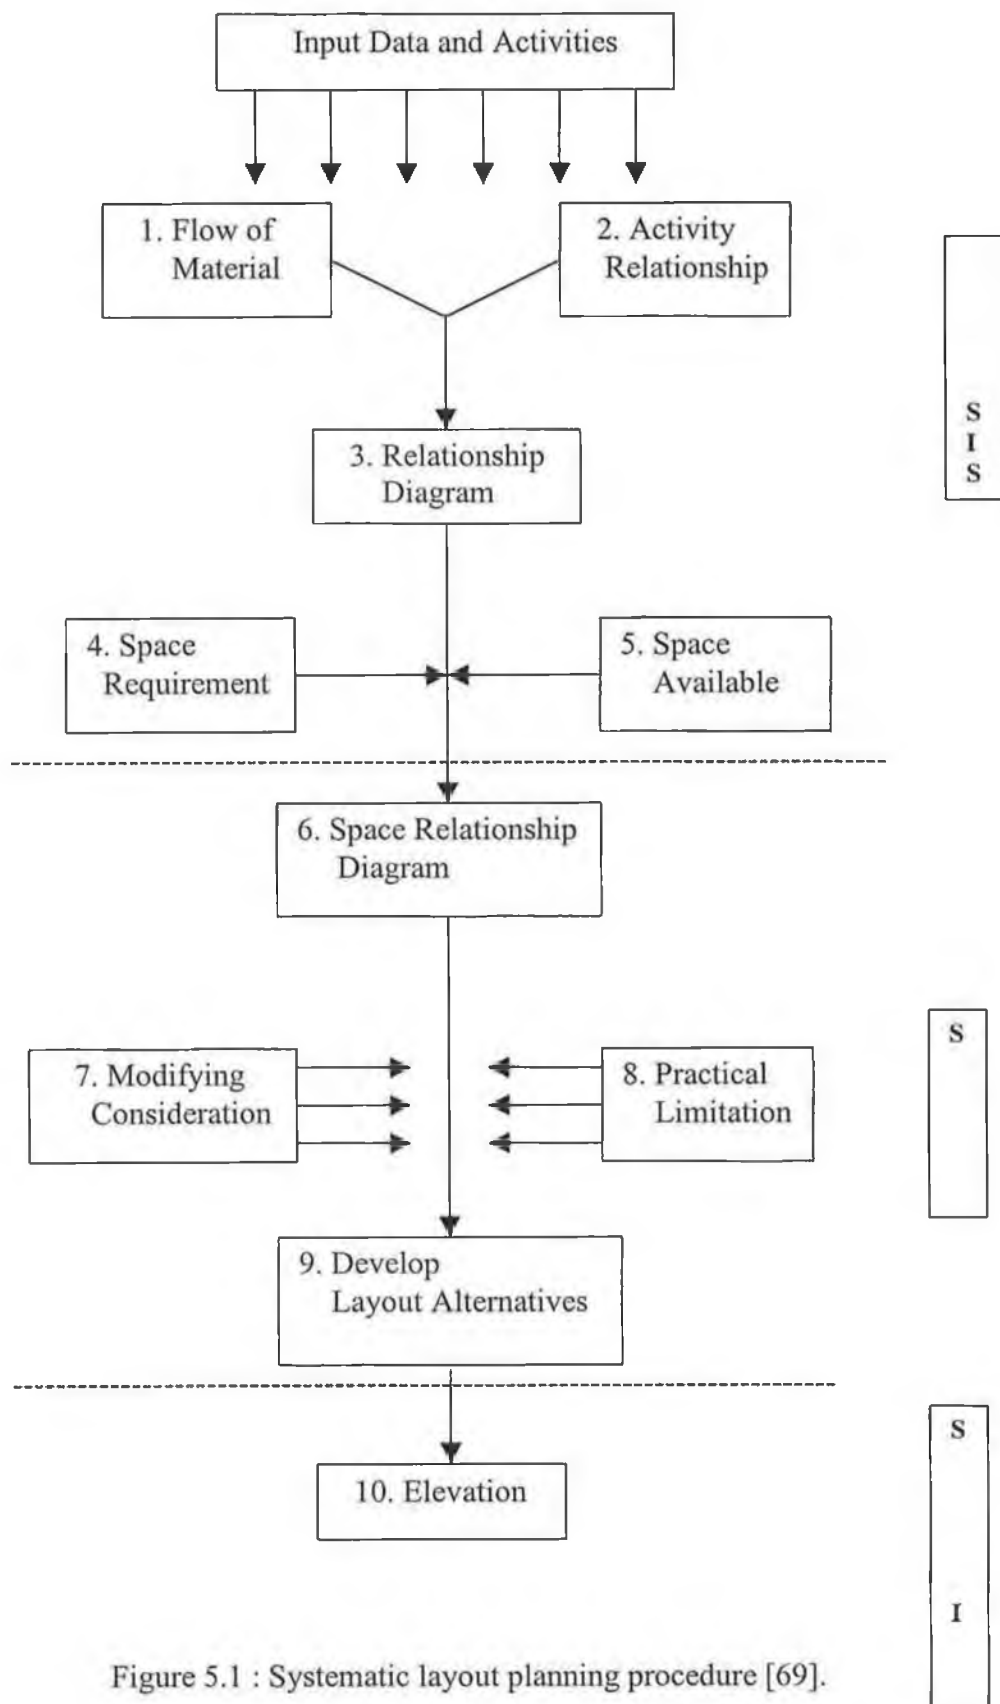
Input Data and Activities

1. Flow of Material

2. Activity Relationship

S
I
S

3. Relationship Diagram

4. Space Requirement

5. Space Available

6. Space Relationship Diagram

S

7. Modifying Consideration

8. Practical Limitation

9. Develop Layout Alternatives

S

10. Elevation

I

Figure 5.1 : Systematic layout planning procedure [69].